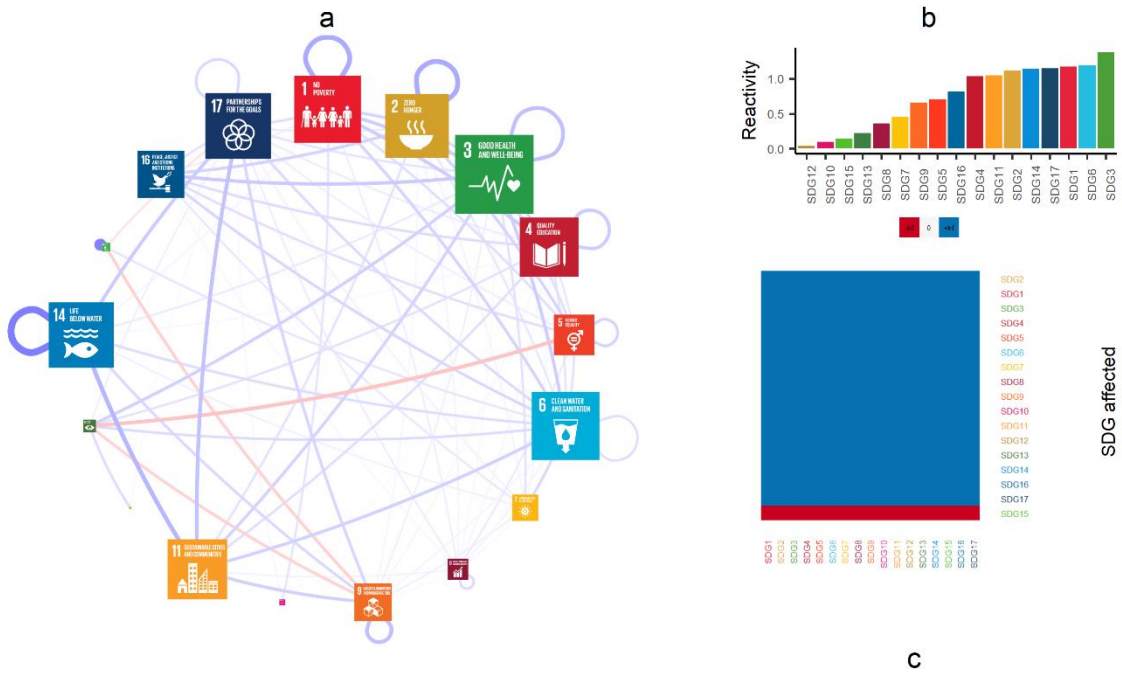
a

17 PARTNERSHIPS FOR THE GOALS

1 NO POVERTY

2 ZERO HUNGER

3 GOOD HEALTH AND WELL-BEING

16 PEACE, JUSTICE AND STRONG INSTITUTIONS

4 QUALITY EDUCATION

14 LIFE BELOW WATER

5 GENDER EQUALITY

6 CLEAN WATER AND SANITATION

11 SUSTAINABLE CITIES AND COMMUNITIES

9 INDUSTRY, INNOVATION AND INFRASTRUCTURE

b

Reactivity

1.0

0.5

0.0

SDG12 SDG10 SDG15 SDG13 SDG8 SDG7 SDG9 SDG5 SDG16 SDG4 SDG11 SDG2 SDG14 SDG17 SDG1 SDG6 SDG3

-1 0 +1

SDG2
SDG1
SDG3
SDG4
SDG5
SDG6
SDG7
SDG8
SDG9
SDG10
SDG11
SDG12
SDG13
SDG14
SDG16
SDG17
SDG15

SDG affected

SDG1 SDG2 SDG3 SDG4 SDG5 SDG6 SDG7 SDG8 SDG9 SDG10 SDG11 SDG12 SDG13 SDG14 SDG15 SDG16 SDG17

c